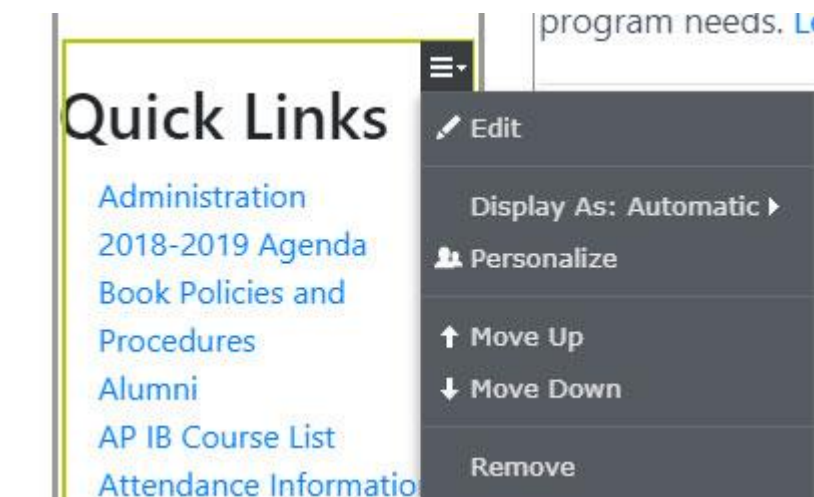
program needs. L

Quick Links

Administration
2018-2019 Agenda
Book Policies and Procedures
Alumni
AP IB Course List
Attendance Informatio

Edit

Display As: Automatic

Personalize

Move Up

Move Down

Remove